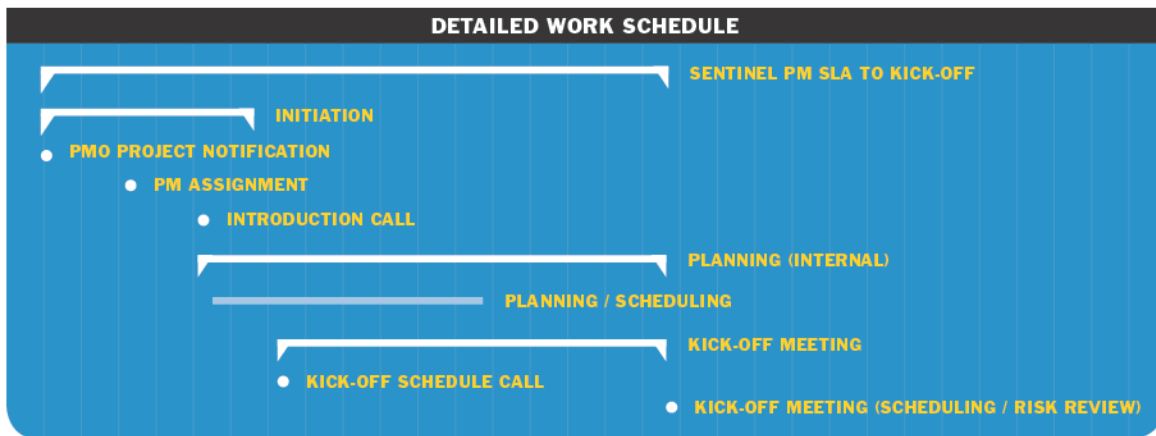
DETAILED WORK SCHEDULE

SENTINEL PM SLA TO KICK-OFF

INITIATION

PMO PROJECT NOTIFICATION

PM ASSIGNMENT

INTRODUCTION CALL

PLANNING (INTERNAL)

PLANNING / SCHEDULING

KICK-OFF MEETING

KICK-OFF SCHEDULE CALL

KICK-OFF MEETING (SCHEDULING / RISK REVIEW)